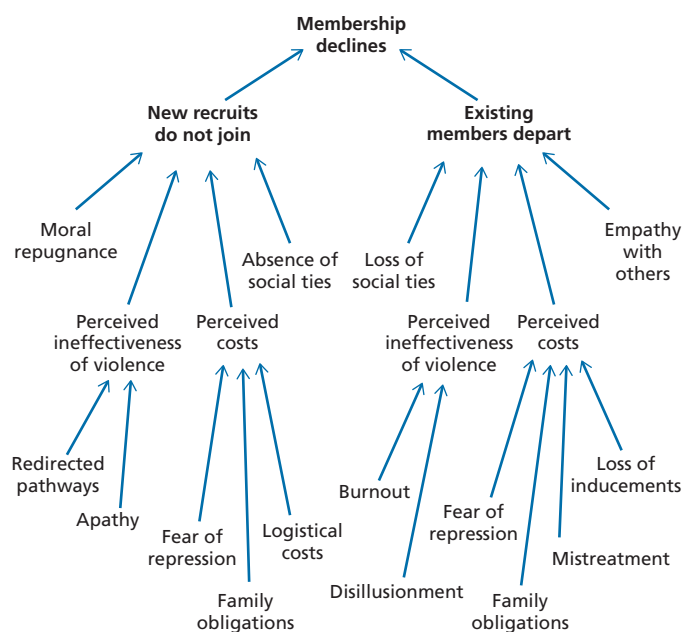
Membership declines

New recruits do not join

Existing members depart

Moral repugnance

Absence of social ties

Loss of social ties

Empathy with others

Perceived ineffectiveness of violence

Perceived costs

Perceived ineffectiveness of violence

Perceived costs

Redirected pathways

Apathy

Fear of repression

Logistical costs

Family obligations

Burnout

Disillusionment

Fear of repression

Family obligations

Mistreatment

Loss of inducements